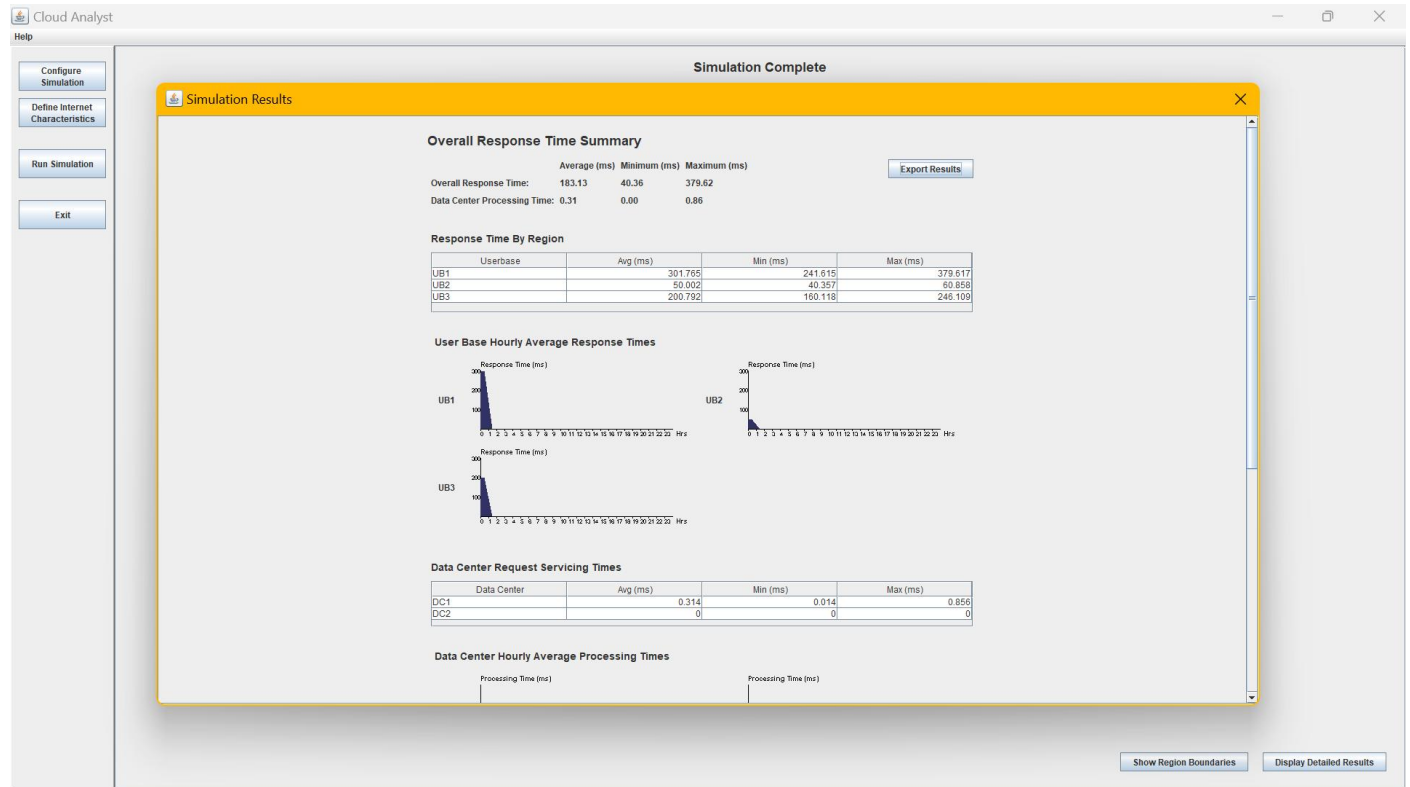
Cloud Analyst
Help

Configure Simulation

Define Internet Characteristics

Run Simulation

Exit

Simulation Complete

Simulation Results

Overall Response Time Summary

| | Average (ms) | Minimum (ms) | Maximum (ms) |
|---|---|---|---|
| Overall Response Time: | 183.13 | 40.36 | 379.62 |
| Data Center Processing Time: | 0.31 | 0.00 | 0.86 |

Export Results

Response Time By Region

| Userbase | Avg (ms) | Min (ms) | Max (ms) |
|---|---|---|---|
| UB1 | 301.765 | 241.615 | 379.617 |
| UB2 | 50.002 | 40.357 | 60.858 |
| UB3 | 200.792 | 160.118 | 246.109 |

User Base Hourly Average Response Times

Response Time (ms)
300
200
100
UB1
0 1 2 3 4 5 6 7 8 9 10 11 12 13 14 15 16 17 18 19 20 21 22 23 Hrs

Response Time (ms)
300
200
100
UB2
0 1 2 3 4 5 6 7 8 9 10 11 12 13 14 15 16 17 18 19 20 21 22 23 Hrs

Response Time (ms)
300
200
100
UB3
0 1 2 3 4 5 6 7 8 9 10 11 12 13 14 15 16 17 18 19 20 21 22 23 Hrs

Data Center Request Servicing Times

| Data Center | Avg (ms) | Min (ms) | Max (ms) |
|---|---|---|---|
| DC1 | 0.314 | 0.014 | 0.856 |
| DC2 | 0 | 0 | 0 |

Data Center Hourly Average Processing Times

Processing Time (ms)

Processing Time (ms)

Show Region Boundaries

Display Detailed Results